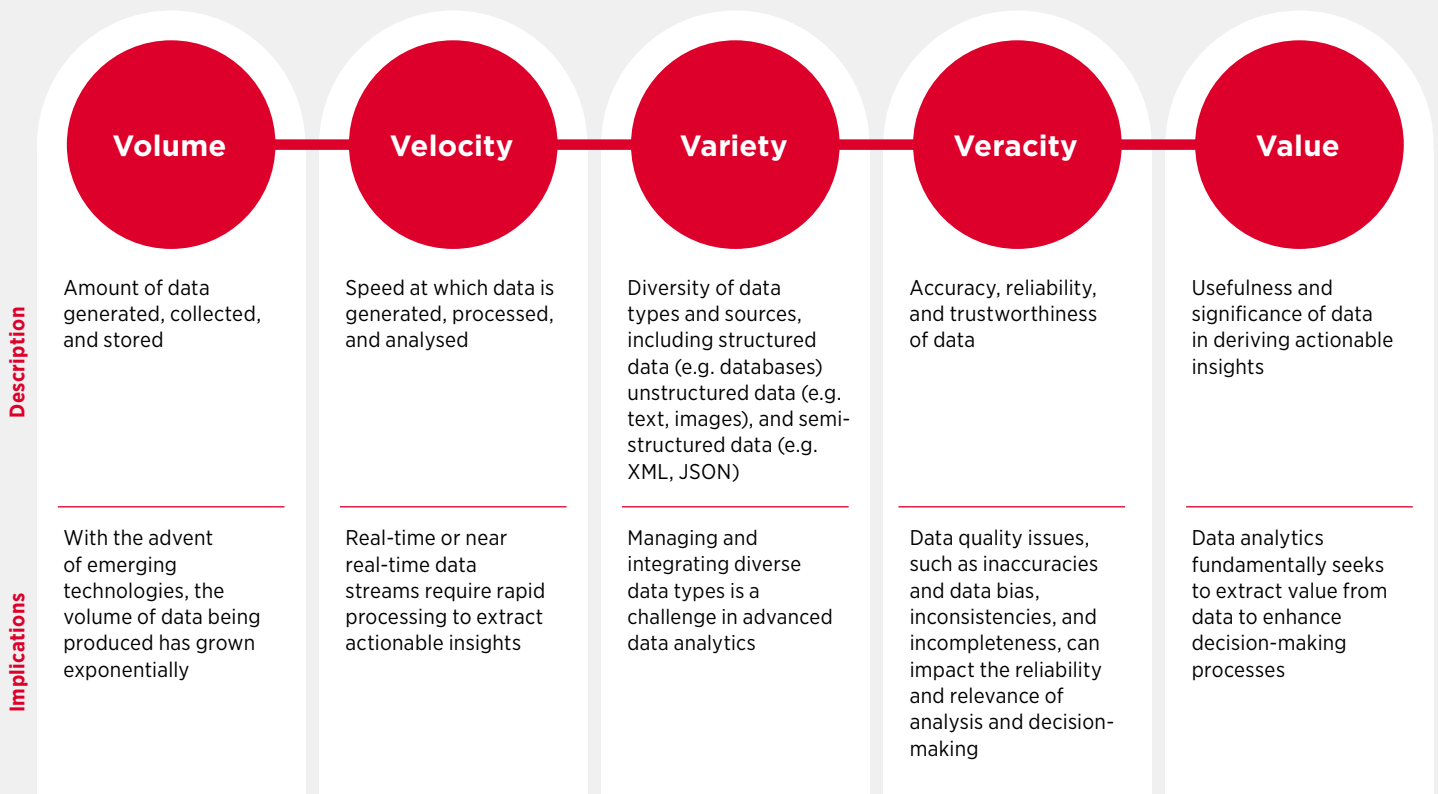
Volume

Velocity

Variety

Veracity

Value

Description

Amount of data generated, collected, and stored

Speed at which data is generated, processed, and analysed

Diversity of data types and sources, including structured data (e.g. databases) unstructured data (e.g. text, images), and semi-structured data (e.g. XML, JSON)

Accuracy, reliability, and trustworthiness of data

Usefulness and significance of data in deriving actionable insights

Implications

With the advent of emerging technologies, the volume of data being produced has grown exponentially

Real-time or near real-time data streams require rapid processing to extract actionable insights

Managing and integrating diverse data types is a challenge in advanced data analytics

Data quality issues, such as inaccuracies and data bias, inconsistencies, and incompleteness, can impact the reliability and relevance of analysis and decision-making

Data analytics fundamentally seeks to extract value from data to enhance decision-making processes